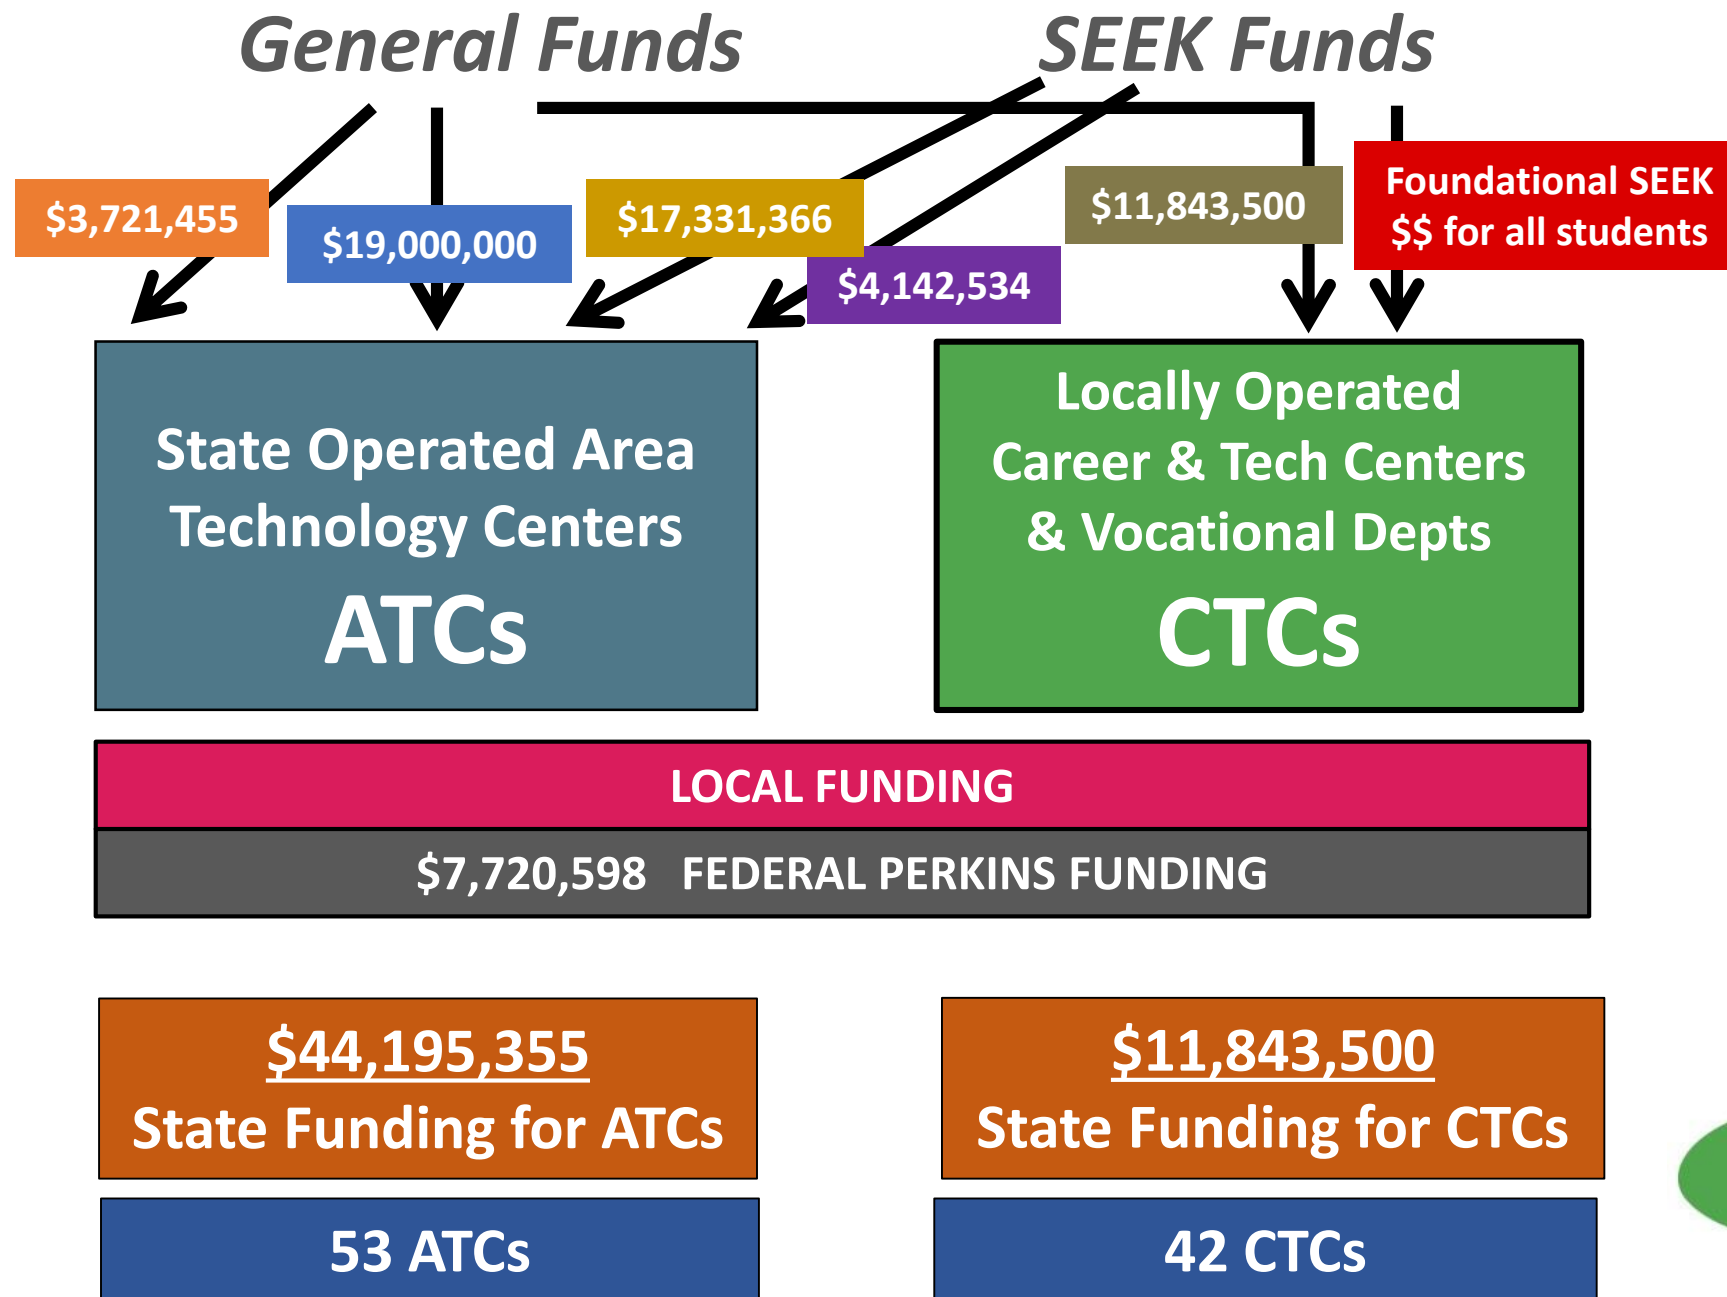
General Funds

SEEK Funds

\$3,721,455

\$19,000,000

\$17,331,366

\$4,142,534

\$11,843,500

Foundational SEEK \$\$ for all students

State Operated Area Technology Centers

ATCs

Locally Operated Career & Tech Centers & Vocational Depts

CTCs

LOCAL FUNDING

\$7,720,598 FEDERAL PERKINS FUNDING

\$44,195,355
State Funding for ATCs

\$11,843,500
State Funding for CTCs

53 ATCs

42 CTCs